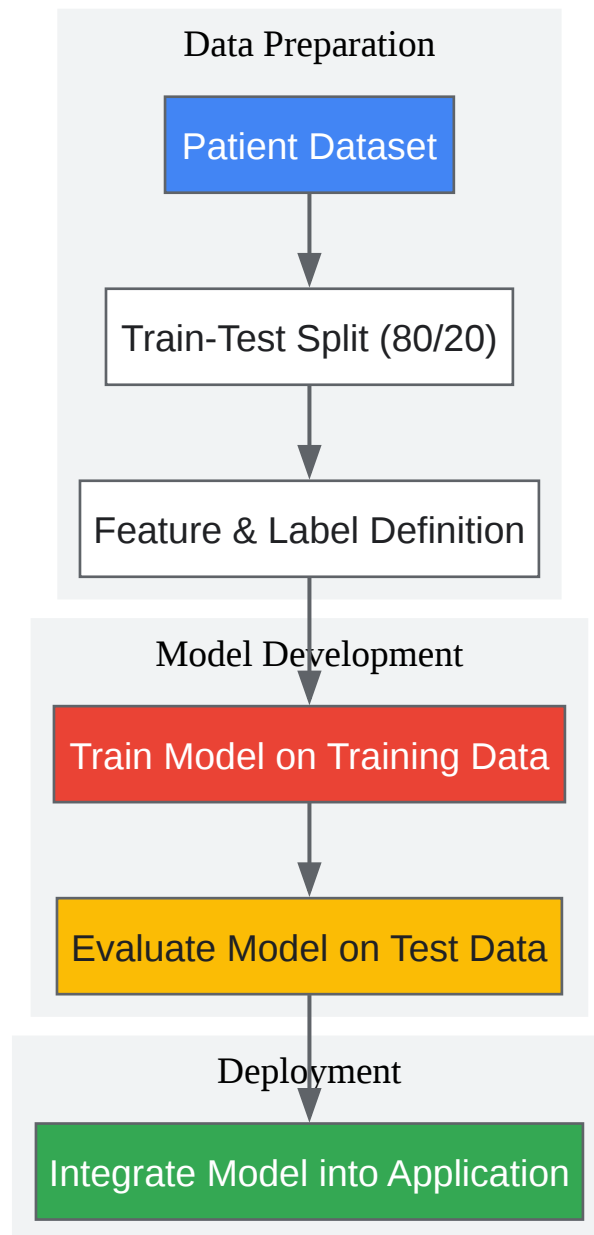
Data Preparation

Patient Dataset

Train-Test Split (80/20)

Feature & Label Definition

Model Development

Train Model on Training Data

Evaluate Model on Test Data

Deployment

Integrate Model into Application